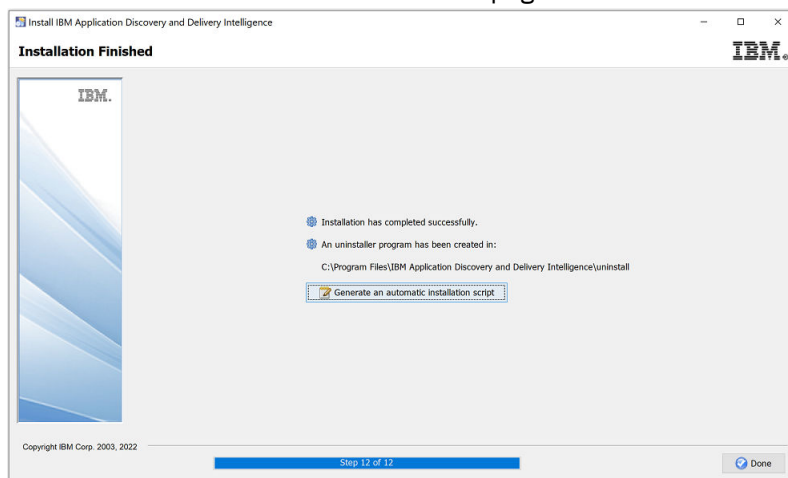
Install IBM Application Discovery and Delivery Intelligence

Installation Finished

IBM.

IBM.

Installation has completed successfully.

An uninstaller program has been created in:

C:\Program Files\IBM Application Discovery and Delivery Intelligence\uninstall

Generate an automatic installation script

Copyright IBM Corp. 2003, 2022

Step 12 of 12

Done